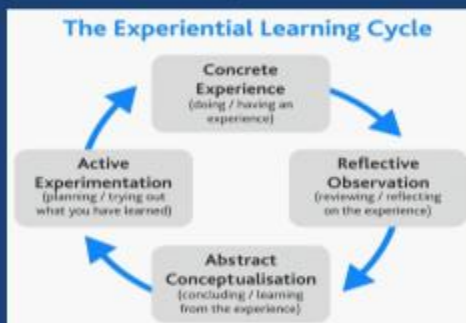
The Experiential Learning Cycle

Concrete Experience
(doing / having an experience)

Reflective Observation
(reviewing / reflecting on the experience)

Abstract Conceptualisation
(concluding / learning from the experience)

Active Experimentation
(planning / trying out what you have learned)